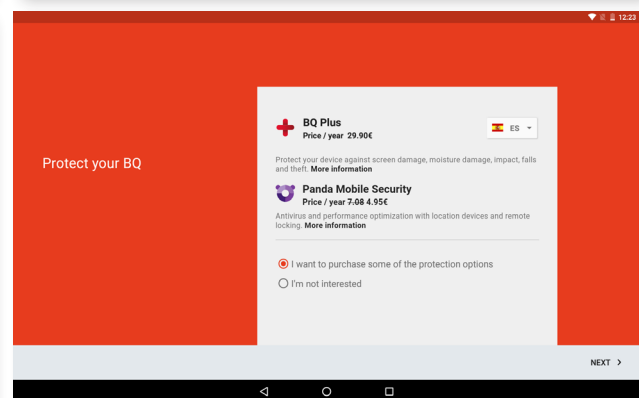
12:23

Protect your BQ

BQ Plus
Price / year 29.90€

ES

Protect your device against screen damage, moisture damage, impact, falls and theft. More information

Panda Mobile Security
Price / year ~~7.08~~ 4.95€

Antivirus and performance optimization with location devices and remote locking. More information

I want to purchase some of the protection options

I'm not interested

NEXT ›